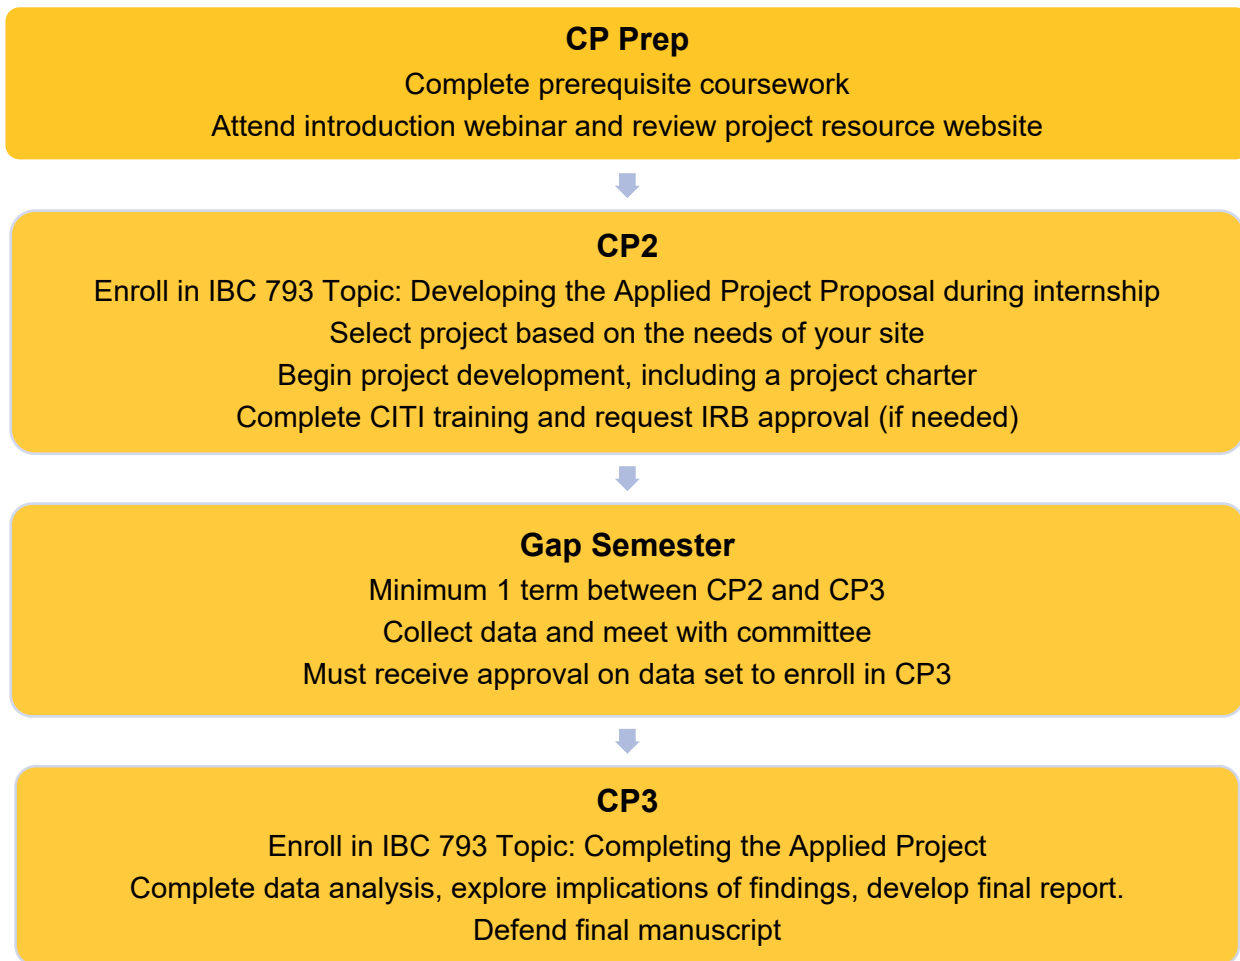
CP Prep
Complete prerequisite coursework
Attend introduction webinar and review project resource website

CP2
Enroll in IBC 793 Topic: Developing the Applied Project Proposal during internship
Select project based on the needs of your site
Begin project development, including a project charter
Complete CITI training and request IRB approval (if needed)

Gap Semester
Minimum 1 term between CP2 and CP3
Collect data and meet with committee
Must receive approval on data set to enroll in CP3

CP3
Enroll in IBC 793 Topic: Completing the Applied Project
Complete data analysis, explore implications of findings, develop final report.
Defend final manuscript